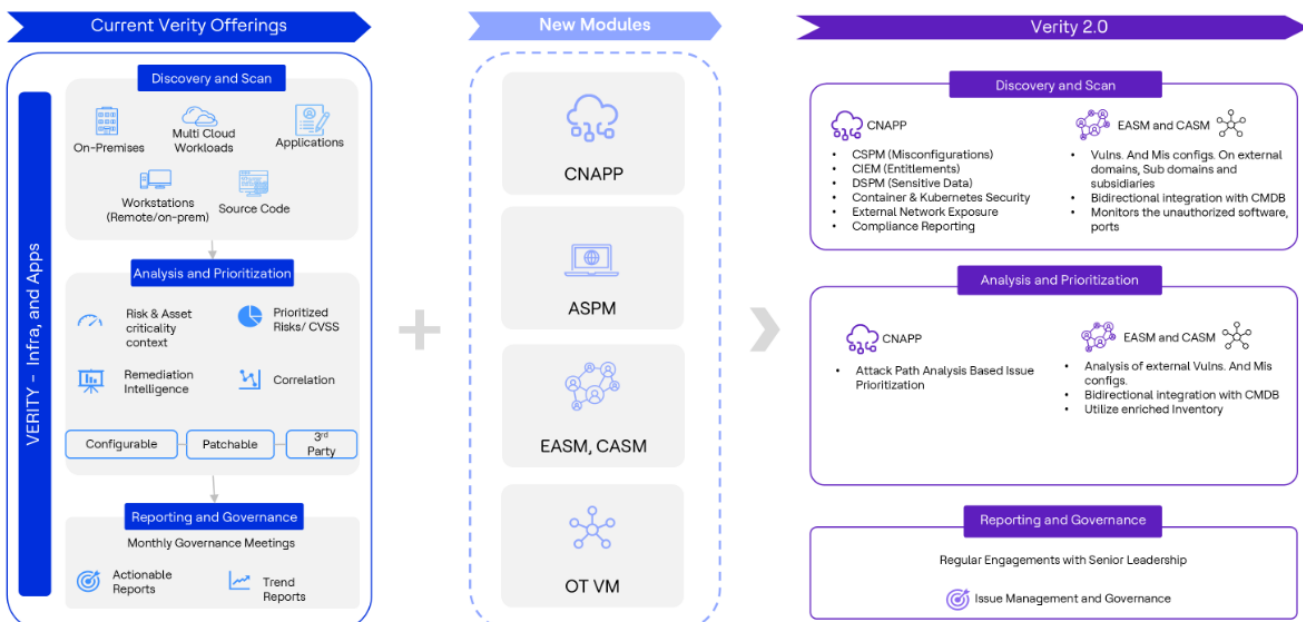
Current Verity Offerings

VERITY – Infra, and Apps

Discovery and Scan

On-Premises

Multi Cloud Workloads

Applications

Workstations (Remote/on-prem)

Source Code

Analysis and Prioritization

Risk & Asset criticality context

Prioritized Risks/ CVSS

Remediation Intelligence

Correlation

Configurable

Patchable

3$^{rd}$ Party

Reporting and Governance

Monthly Governance Meetings

Actionable Reports

Trend Reports

New Modules

CNAPP

ASPM

EASM, CASM

OT VM

Verity 2.0

Discovery and Scan

CNAPP

- CSPM (Misconfigurations)
- CIEM (Entitlements)
- DSPM (Sensitive Data)
- Container & Kubernetes Security
- External Network Exposure
- Compliance Reporting

EASM and CASM

- Vulns. And Mis configs. On external domains, Sub domains and subsidiaries
- Bidirectional integration with CMDB
- Monitors the unauthorized software, ports

Analysis and Prioritization

CNAPP

- Attack Path Analysis Based Issue Prioritization

EASM and CASM

- Analysis of external Vulns. And Mis configs.
- Bidirectional integration with CMDB
- Utilize enriched Inventory

Reporting and Governance

Regular Engagements with Senior Leadership

Issue Management and Governance